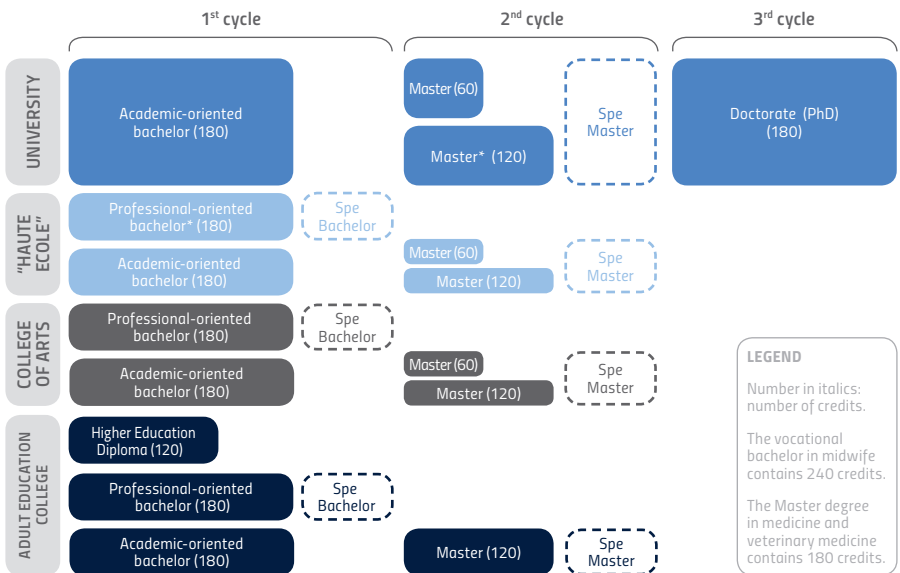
1st cycle

2nd cycle

3rd cycle

UNIVERSITY

Academic-oriented bachelor (180)

Master (60)

Master* (120)

Spe Master

Doctorate (PhD) (180)

"HAUTE ECOLE"

Professional-oriented bachelor* (180)

Spe Bachelor

Academic-oriented bachelor (180)

Master (60)

Master (120)

Spe Master

COLLEGE OF ARTS

Professional-oriented bachelor (180)

Spe Bachelor

Academic-oriented bachelor (180)

Master (60)

Master (120)

Spe Master

LEGEND

Number in italics: number of credits.

The vocational bachelor in midwife contains 240 credits.

The Master degree in medicine and veterinary medicine contains 180 credits.

ADULT EDUCATION COLLEGE

Higher Education Diploma (120)

Professional-oriented bachelor (180)

Spe Bachelor

Academic-oriented bachelor (180)

Master (120)

Spe Master